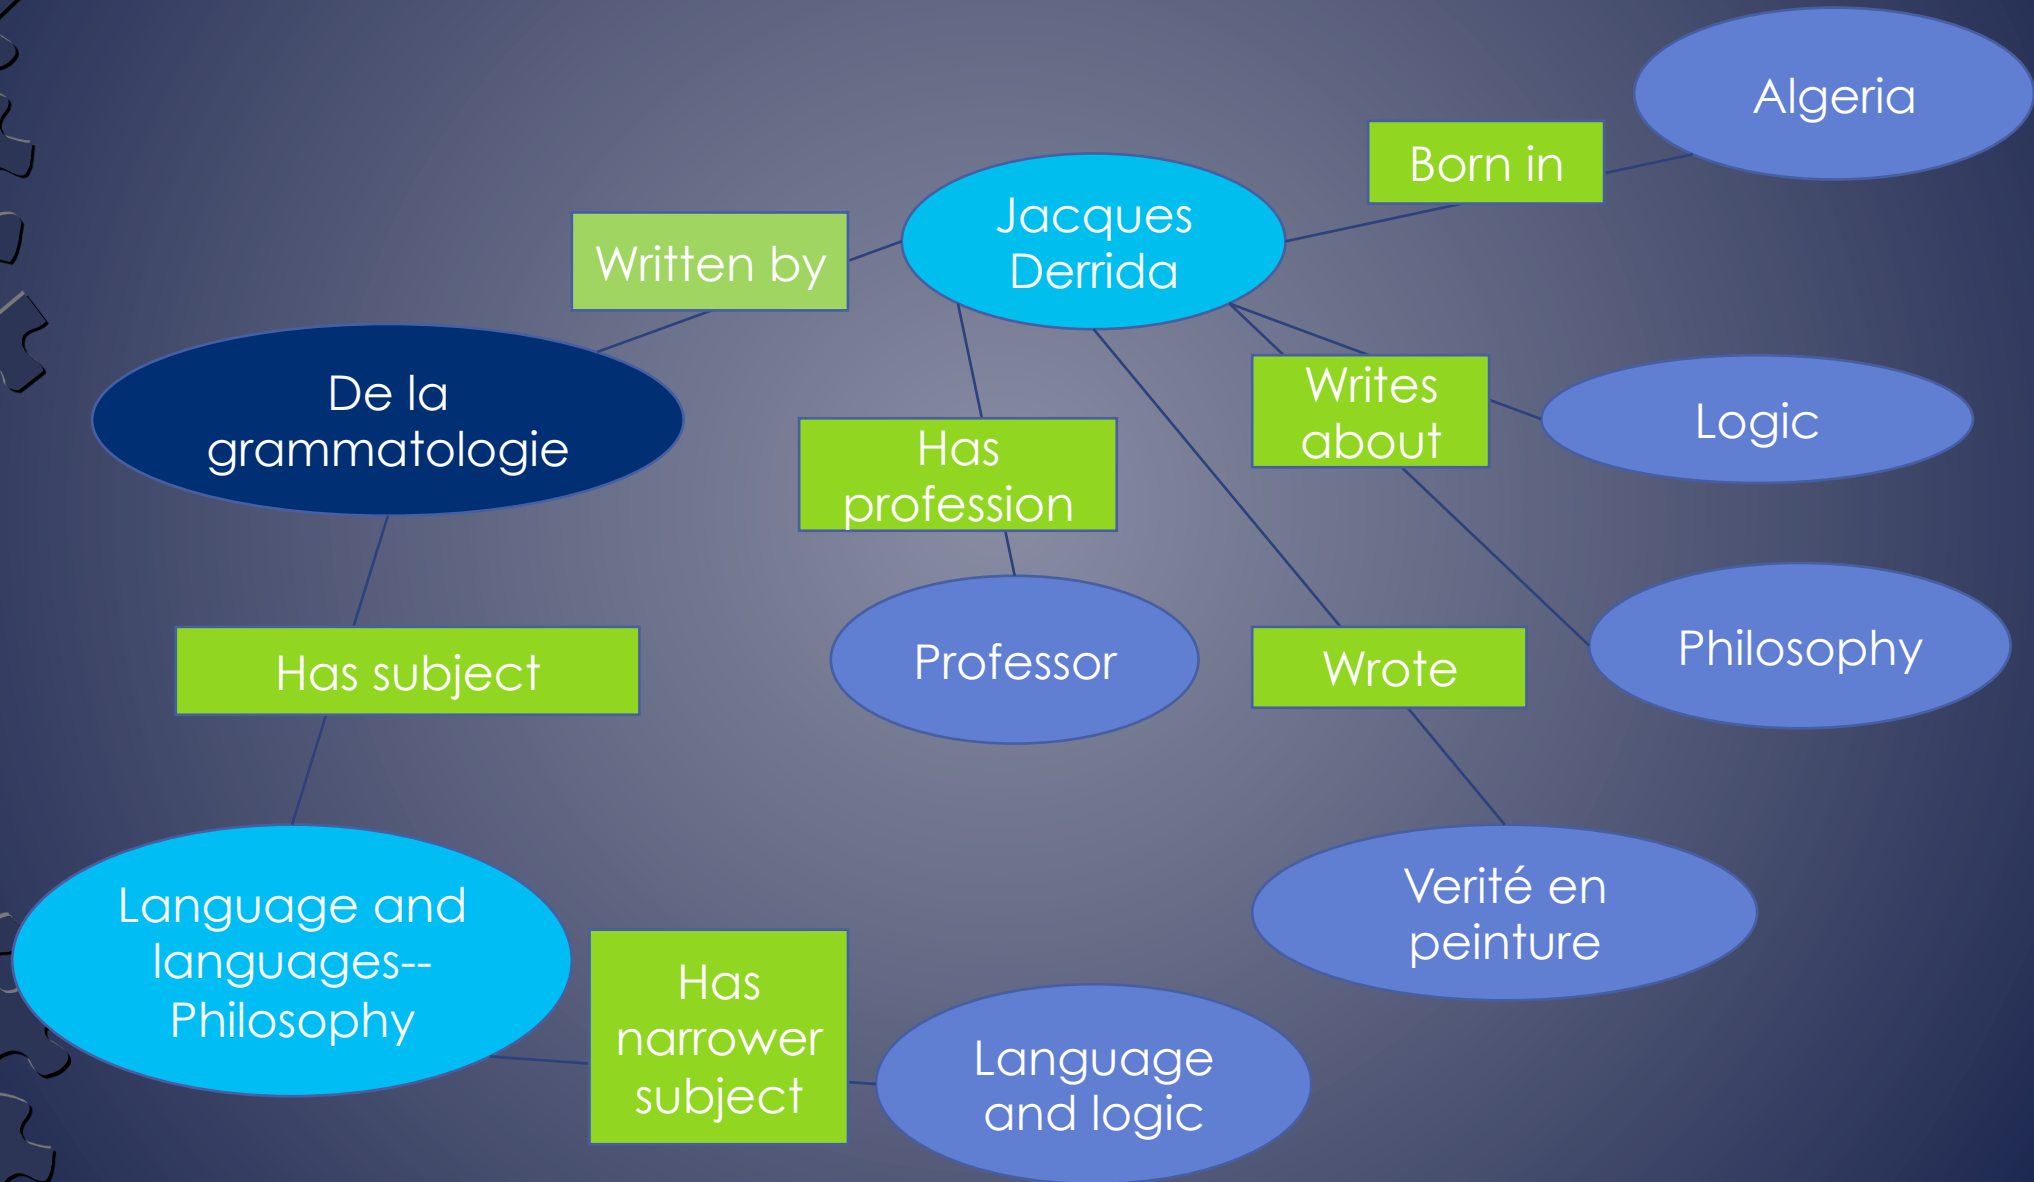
Algeria

Born in

Jacques Derrida

Written by

De la grammatologie

Has profession

Writes about

Logic

Philosophy

Professor

Wrote

Has subject

Verité en peinture

Language and languages--Philosophy

Has narrower subject

Language and logic